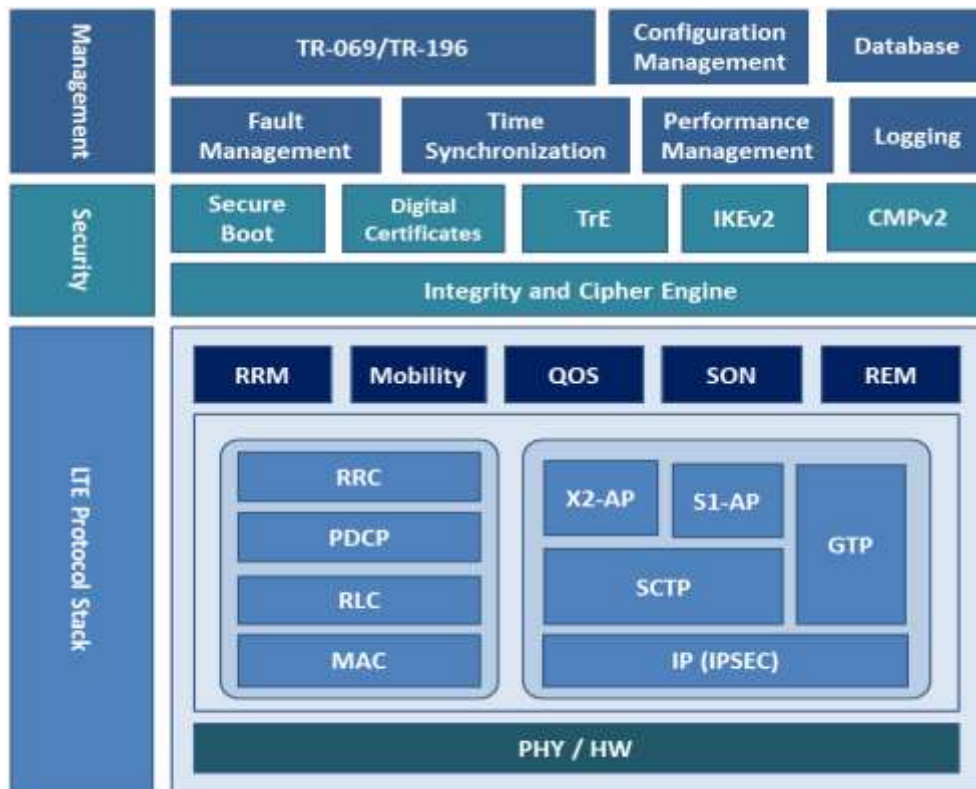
Management

TR-069/TR-196

Configuration Management

Database

Fault Management

Time Synchronization

Performance Management

Logging

Security

Secure Boot

Digital Certificates

TrE

IKEv2

CMPv2

Integrity and Cipher Engine

LTE Protocol Stack

RRM

Mobility

QOS

SON

REM

RRC

PDCP

RLC

MAC

X2-AP

S1-AP

GTP

SCTP

IP (IPSEC)

PHY / HW